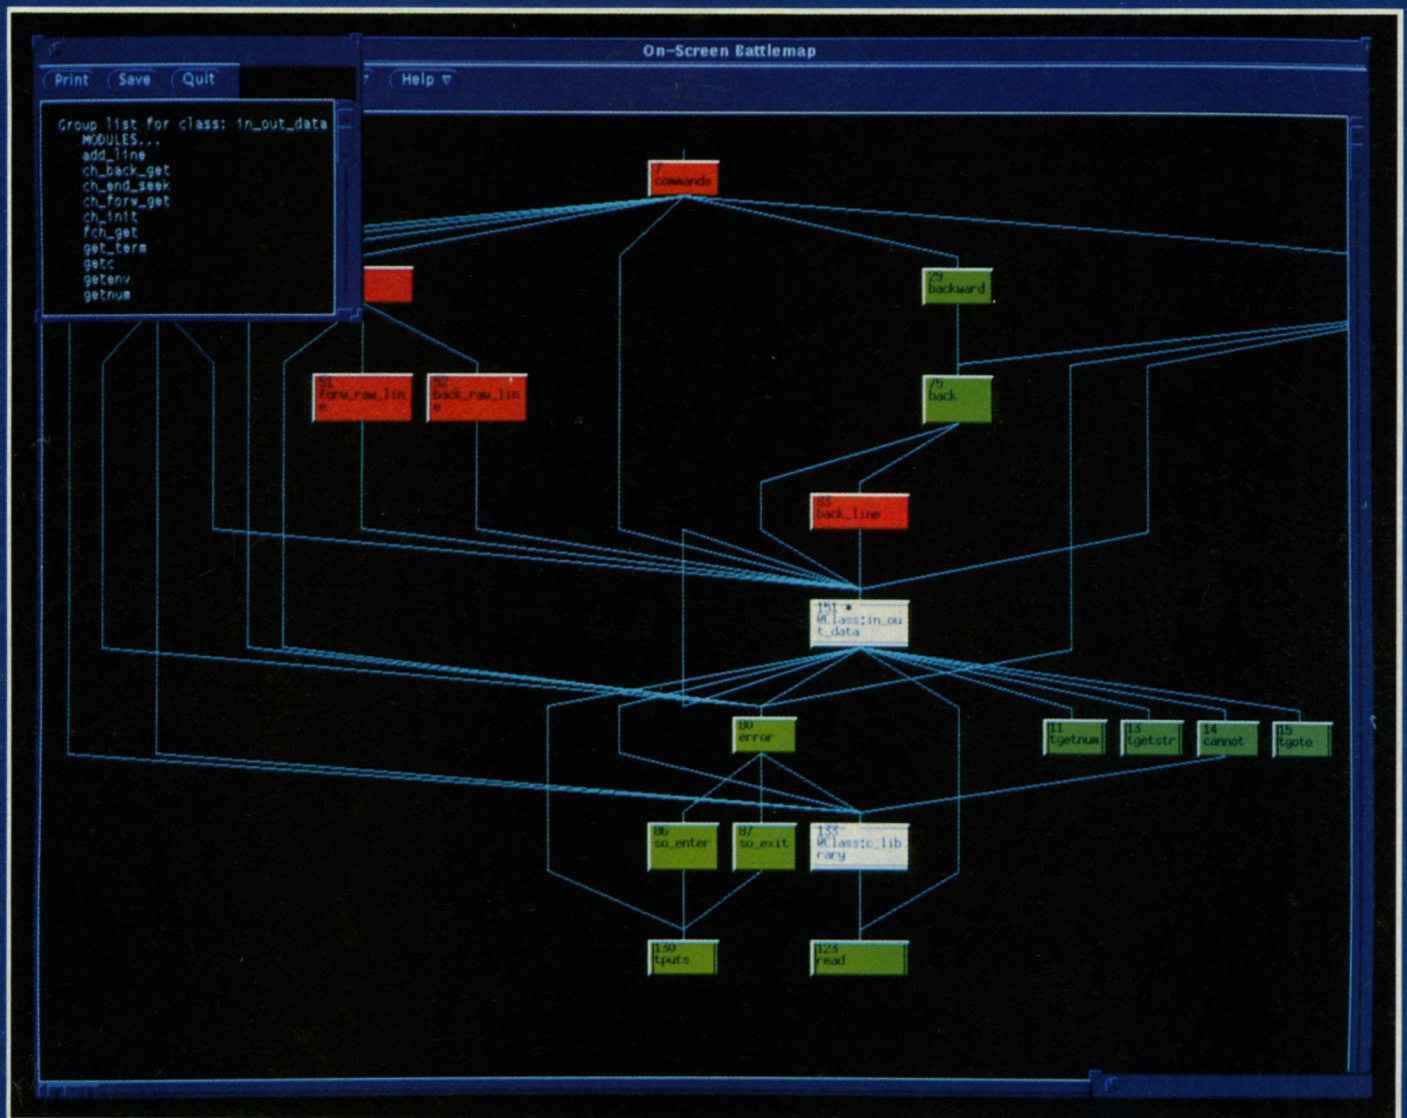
On-Screen Battlemap

Print Save Quit

Help ▿

Group list for class: in_out_data
MODULES...
add_line
ch_back_get
ch_end_seek
ch_forw_get
ch_init
fch_get
get_term
getc
getenv
getnum

7
commands

79
backward

81
forw_raw_line

82
back_raw_line

75
back

85
back_line

151
@class:in_out_data

80
error

11
tgetnum

13
tgetstr

14
cannot

15
tgoto

86
so_enter

87
so_exit

155
@class:c_library

130
tputs

123
read